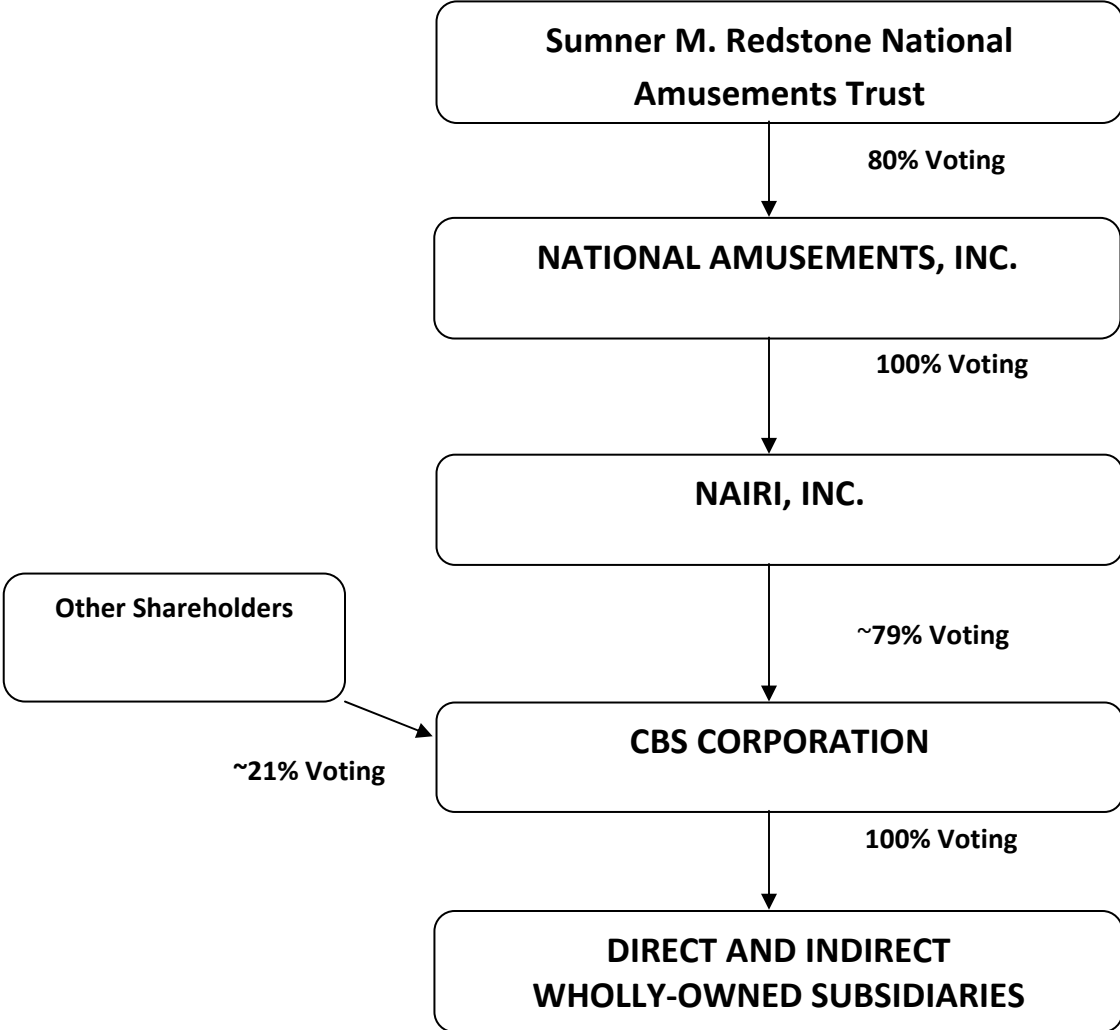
Sumner M. Redstone National Amusements Trust

80% Voting

NATIONAL AMUSEMENTS, INC.

100% Voting

NAIRI, INC.

Other Shareholders

~79% Voting

CBS CORPORATION

~21% Voting

100% Voting

DIRECT AND INDIRECT WHOLLY-OWNED SUBSIDIARIES